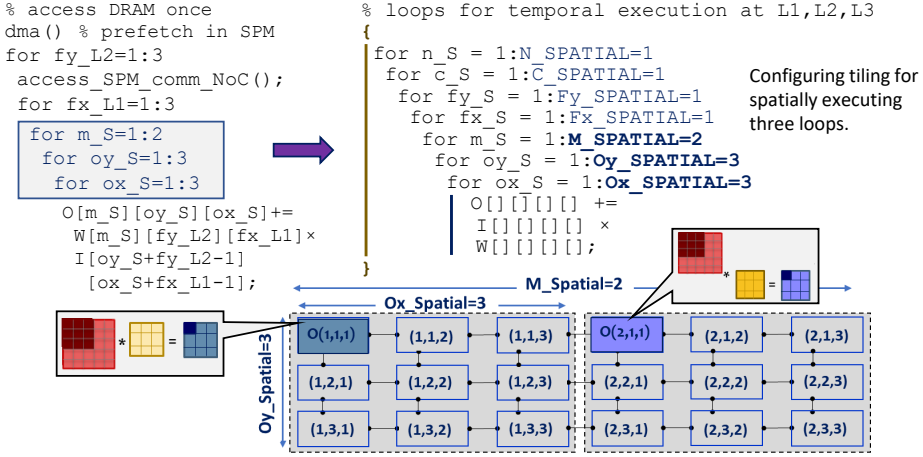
% access DRAM once
dma() % prefetch in SPM
for fy_L2=1:3
 access_SPM_comm_NoC();
 for fx_L1=1:3
  for m_S=1:2
   for oy_S=1:3
    for ox_S=1:3
     O[m_S][oy_S][ox_S]+=
      W[m_S][fy_L2][fx_L1]×
      I[oy_S+fy_L2-1]
       [ox_S+fx_L1-1];

% loops for temporal execution at L1,L2,L3
{
 for n_S = 1:N_SPATIAL=1
  for c_S = 1:C_SPATIAL=1
   for fy_S = 1:Fy_SPATIAL=1
    for fx_S = 1:Fx_SPATIAL=1
     for m_S = 1:M_SPATIAL=2
      for oy_S = 1:Oy_SPATIAL=3
       for ox_S = 1:Ox_SPATIAL=3
        O[][][][] +=
        I[][][][] ×
        W[][][][];
}

Configuring tiling for spatially executing three loops.

M_Spatial=2

Ox_Spatial=3

Oy_Spatial=3

*
=

*
=

| O(1,1,1) | (1,1,2) | (1,1,3) | O(2,1,1) | (2,1,2) | (2,1,3) |
|---|---|---|---|---|---|
| (1,2,1) | (1,2,2) | (1,2,3) | (2,2,1) | (2,2,2) | (2,2,3) |
| (1,3,1) | (1,3,2) | (1,3,3) | (2,3,1) | (2,3,2) | (2,3,3) |